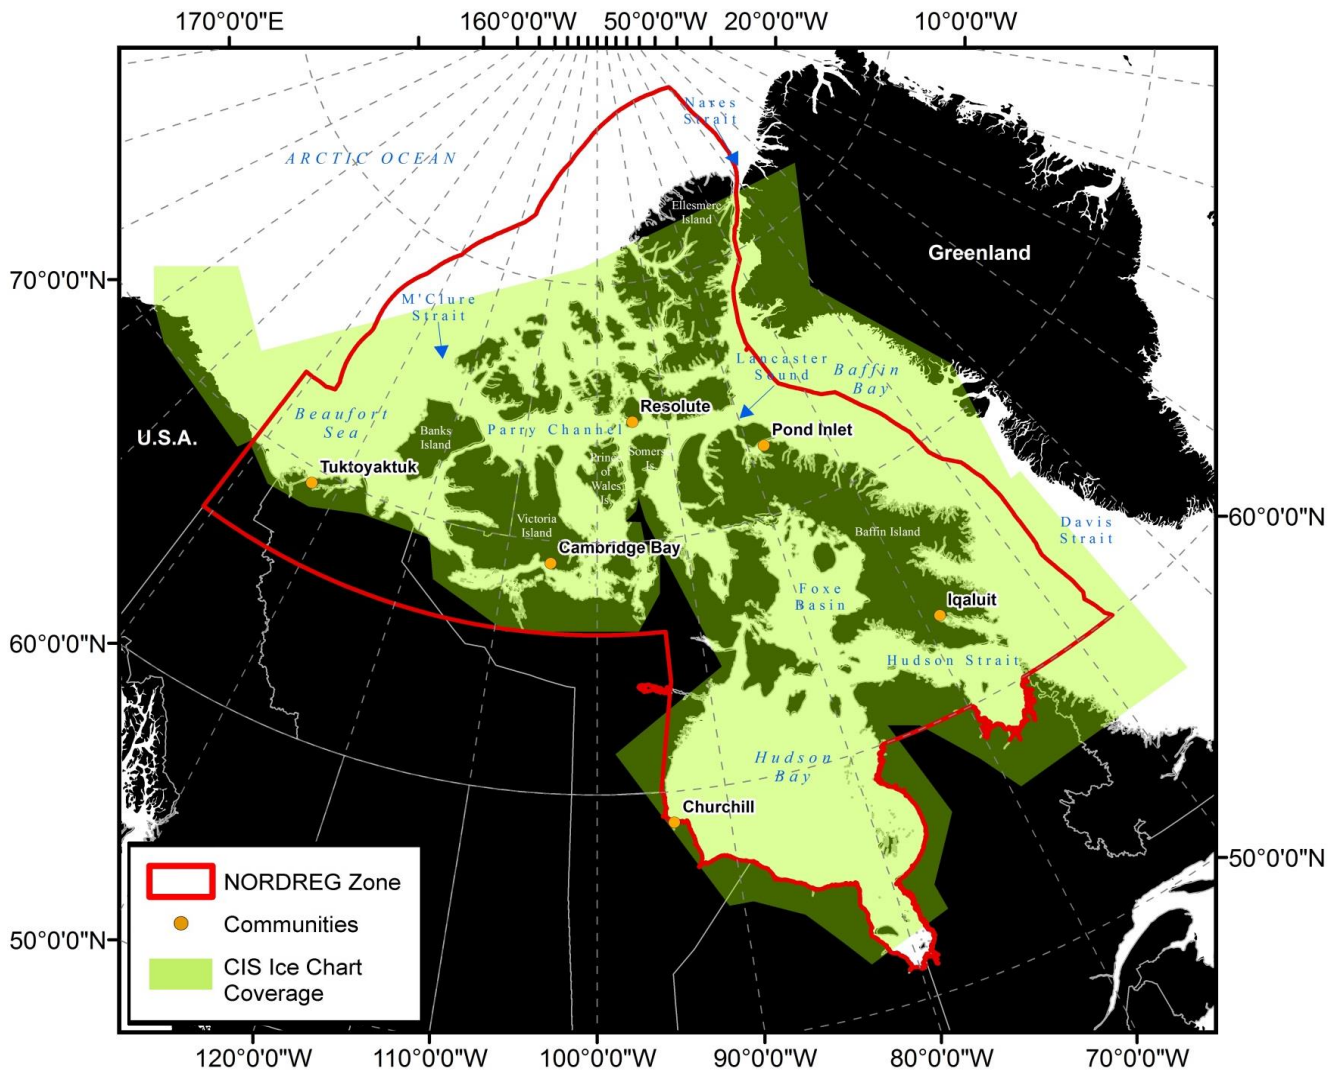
170°0'0"E
160°0'0"W
50°0'0"W
20°0'0"W
10°0'0"W

Nares Strait
ARCTIC OCEAN
Ellesmere Island
Greenland
70°0'0"N
M'Clure Strait
Lancaster Sound
Baffin Bay
Beaufort Sea
Resolute
U.S.A.
Banks Island
Parry Channel
Pond Inlet
Somerset Is.
Prince of Wales Is.
Tuktoyaktuk
60°0'0"N
Victoria Island
Baffin Island
Davis Strait
Cambridge Bay
Foxe Basin
Iqaluit
60°0'0"N
Hudson Strait
Hudson Bay
Churchill
50°0'0"N
NORDREG Zone
Communities
CIS Ice Chart Coverage
50°0'0"N

120°0'0"W
110°0'0"W
100°0'0"W
90°0'0"W
80°0'0"W
70°0'0"W